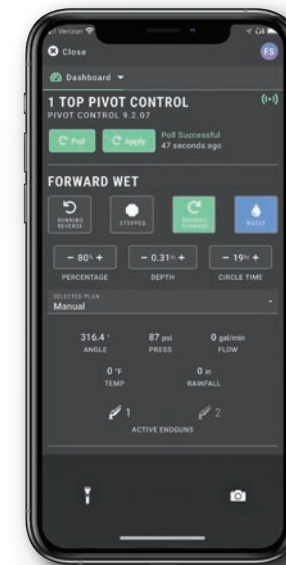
Verizon

Close

FS

Dashboard

1 TOP PIVOT CONTROL
PIVOT CONTROL 9.2.07

Poll
Apply
Poll Successful
47 seconds ago

FORWARD WET

RUNNING REVERSE
STOPPED
RUNNING FORWARD
WATER

− 80% +
PERCENTAGE
− 0.31 in +
DEPTH
− 19 hr +
CIRCLE TIME

SELECTED PLAN
Manual

316.4 °
ANGLE
87 psi
PRESS
0 gal/min
FLOW

0 °F
TEMP
0 in
RAINFALL

1
2
ACTIVE ENDGUNS